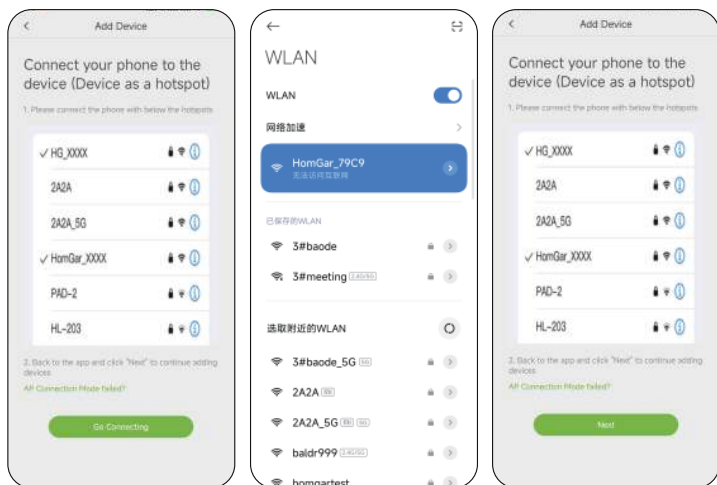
Add Device

Connect your phone to the device (Device as a hotspot)

1. Please connect the phone with below the hotspots

✓ HG_XXXX

2A2A

2A2A_5G

✓ HomGar_XXXX

PAD-2

HL-203

2. Back to the app and click "Next" to continue adding devices

AP Connection Mode failed?

Go Connecting

WLAN

WLAN

网络加速

HomGar_79C9

无法访问互联网

已保存的WLAN

3#baode

3#meeting 2.4G/5G

选取附近的WLAN

3#baode_5G 5G

2A2A 5G

2A2A_5G 5G 5G

baldr999 2.4G/5G

homgartest

Add Device

Connect your phone to the device (Device as a hotspot)

1. Please connect the phone with below the hotspots

✓ HG_XXXX

2A2A

2A2A_5G

✓ HomGar_XXXX

PAD-2

HL-203

2. Back to the app and click "Next" to continue adding devices

AP Connection Mode failed?

Next